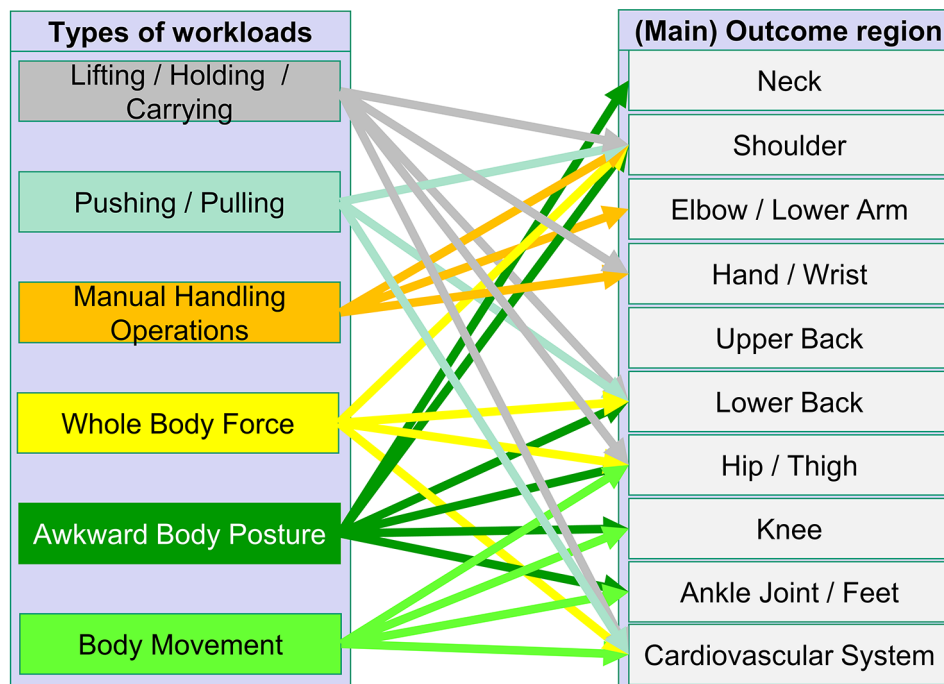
Types of workloads

Lifting / Holding / Carrying

Pushing / Pulling

Manual Handling Operations

Whole Body Force

Awkward Body Posture

Body Movement

(Main) Outcome region

Neck

Shoulder

Elbow / Lower Arm

Hand / Wrist

Upper Back

Lower Back

Hip / Thigh

Knee

Ankle Joint / Feet

Cardiovascular System